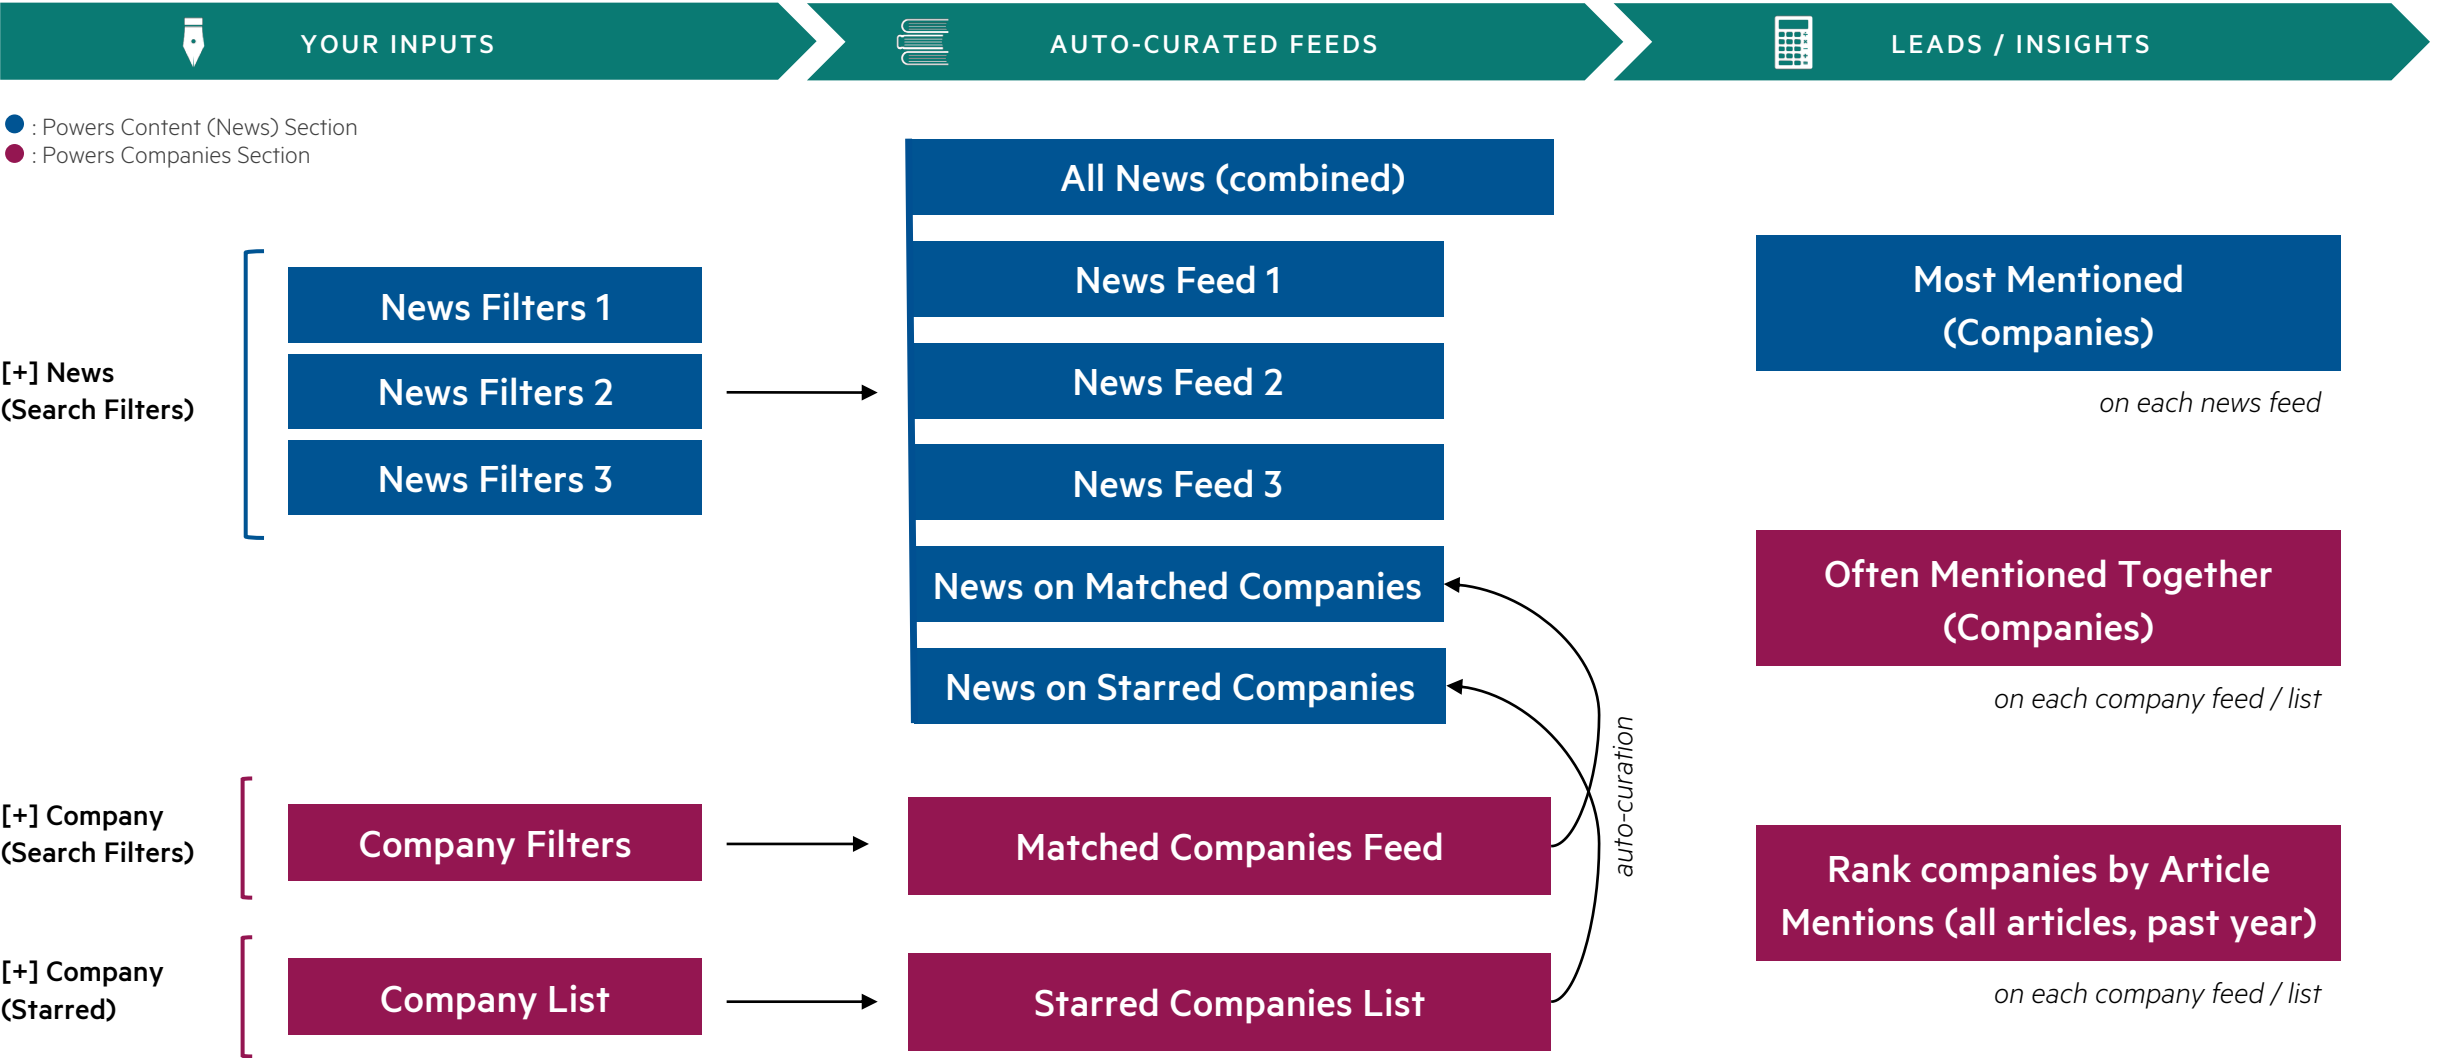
YOUR INPUTS

AUTO-CURATED FEEDS

LEADS / INSIGHTS

: Powers Content (News) Section
: Powers Companies Section

[+] News (Search Filters)

News Filters 1
News Filters 2
News Filters 3

All News (combined)
News Feed 1
News Feed 2
News Feed 3
News on Matched Companies
News on Starred Companies

Most Mentioned (Companies)
on each news feed

Often Mentioned Together (Companies)
on each company feed / list

[+] Company (Search Filters)

Company Filters

Matched Companies Feed

auto-curation

Rank companies by Article Mentions (all articles, past year)
on each company feed / list

[+] Company (Starred)

Company List

Starred Companies List